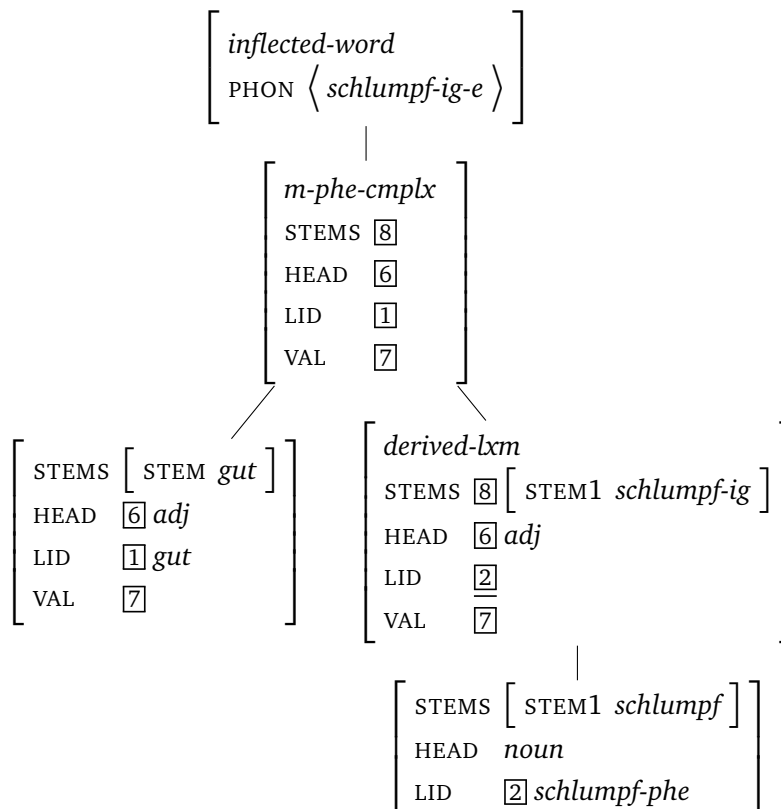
inflected-word
PHON $\langle$ schlumpf-ig-e $\rangle$

m-phe-cmplx
STEMS $\boxed{8}$
HEAD $\boxed{6}$
LID $\boxed{1}$
VAL $\boxed{7}$

STEMS [ STEM gut ]
HEAD $\boxed{6}$ adj
LID $\boxed{1}$ gut
VAL $\boxed{7}$

derived-lxm
STEMS $\boxed{8}$ [ STEM1 schlumpf-ig ]
HEAD $\boxed{6}$ adj
LID $\boxed{2}$
VAL $\boxed{7}$

STEMS [ STEM1 schlumpf ]
HEAD noun
LID $\boxed{2}$ schlumpf-phe